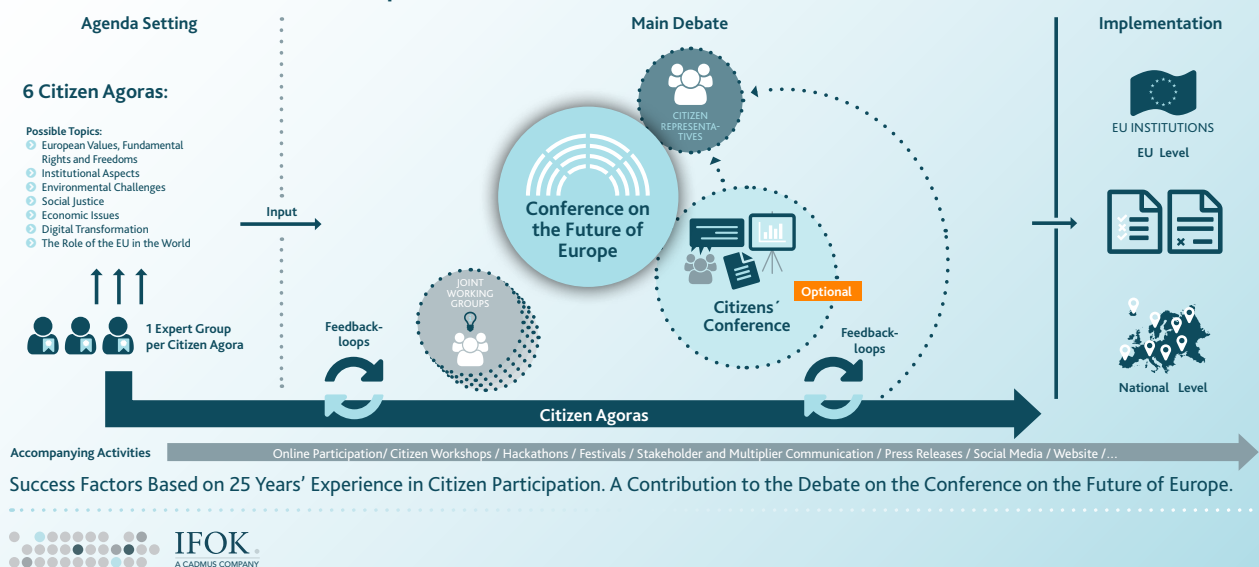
Agenda Setting

Main Debate

Implementation

6 Citizen Agoras:

Possible Topics:
European Values, Fundamental Rights and Freedoms
Institutional Aspects
Environmental Challenges
Social Justice
Economic Issues
Digital Transformation
The Role of the EU in the World

1 Expert Group per Citizen Agora

Input

CITIZEN REPRESENTATIVES

Conference on the Future of Europe

JOINT WORKING GROUPS

Citizens´ Conference

Optional

Feedback-loops

Feedback-loops

EU INSTITUTIONS
EU Level

National Level

Citizen Agoras

Accompanying Activities

Online Participation/ Citizen Workshops / Hackathons / Festivals / Stakeholder and Multiplier Communication / Press Releases / Social Media / Website /...

Success Factors Based on 25 Years' Experience in Citizen Participation. A Contribution to the Debate on the Conference on the Future of Europe.

IFOK.
A CADMUS COMPANY